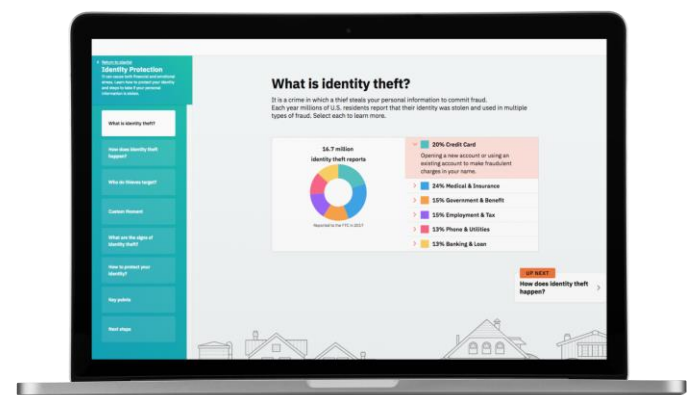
< Return to course
Identity Protection
It can cause both financial and emotional stress. Learn how to protect your identity and steps to take if your personal information is stolen.

What is identity theft?

How does identity theft happen?

Who do thieves target?

Common thieves

What are the signs of identity theft?

How to protect your identity?

Key points

Next steps

What is identity theft?

It is a crime in which a thief steals your personal information to commit fraud. Each year millions of U.S. residents report that their identity was stolen and used in multiple types of fraud. Select each to learn more.

16.7 million identity theft reports

Reported to the FTC in 2017

20% Credit Card
Opening a new account or using an existing account to make fraudulent charges in your name.

24% Medical & Insurance

15% Government & Benefit

15% Employment & Tax

13% Phone & Utilities

13% Banking & Loan

UP NEXT
How does identity theft happen?